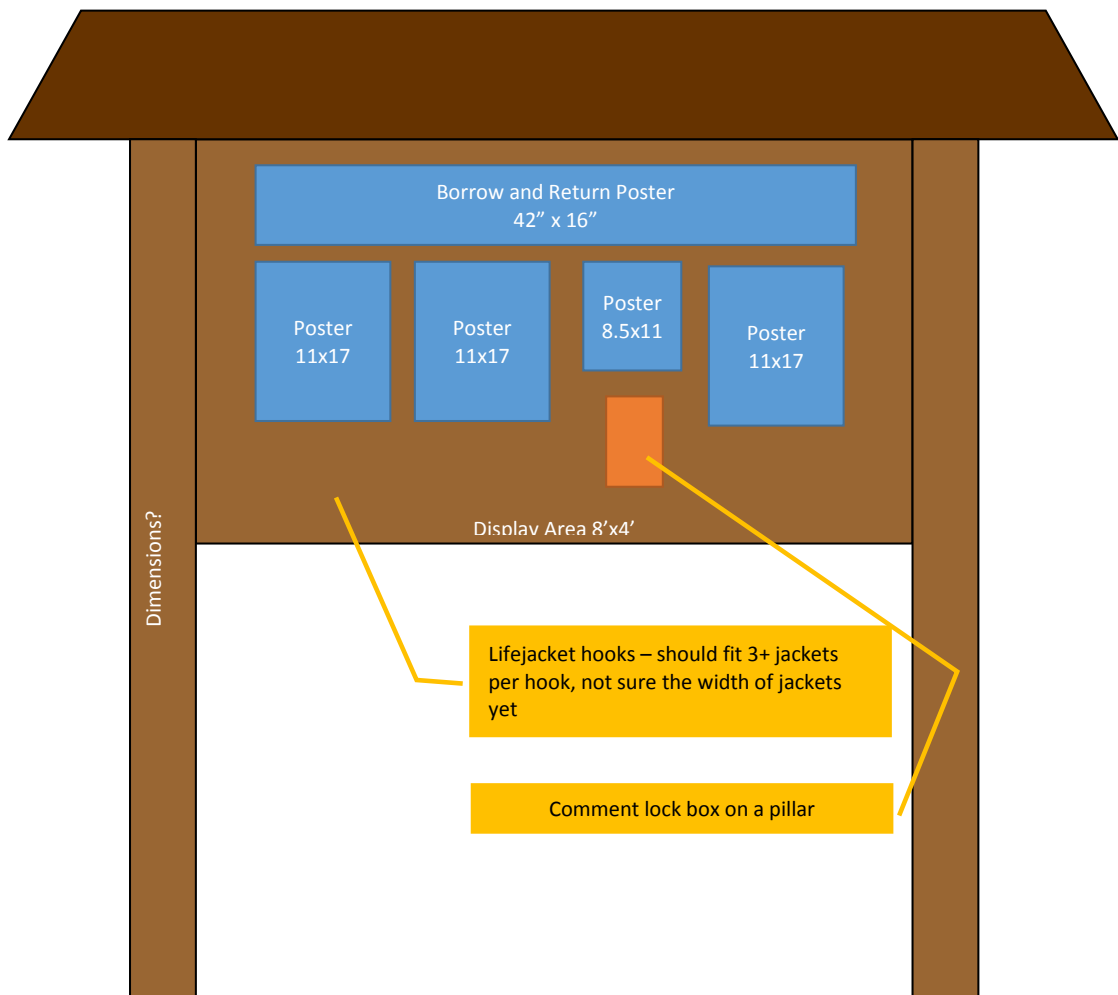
Borrow and Return Poster
42” x 16”

Poster
11x17

Poster
11x17

Poster
8.5x11

Poster
11x17

Display Area 8’x4’

Dimensions?

Lifejacket hooks – should fit 3+ jackets per hook, not sure the width of jackets yet

Comment lock box on a pillar